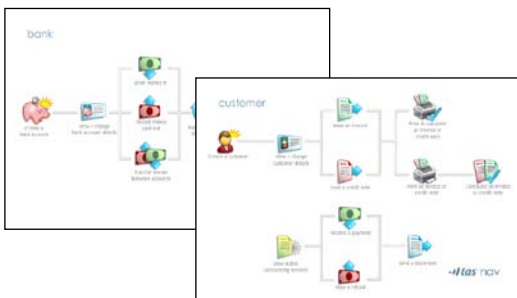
bank

create a bank account

view / change bank account details

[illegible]

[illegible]

transfer money between accounts

customer

create a customer

view / change customer details

issue an invoice

issue a credit note

print & complete an invoice or credit note

print an invoice or credit note

complete an invoice or credit note

view balance concerning invoices

receive a payment

issue a refund

send a statement

tas nav